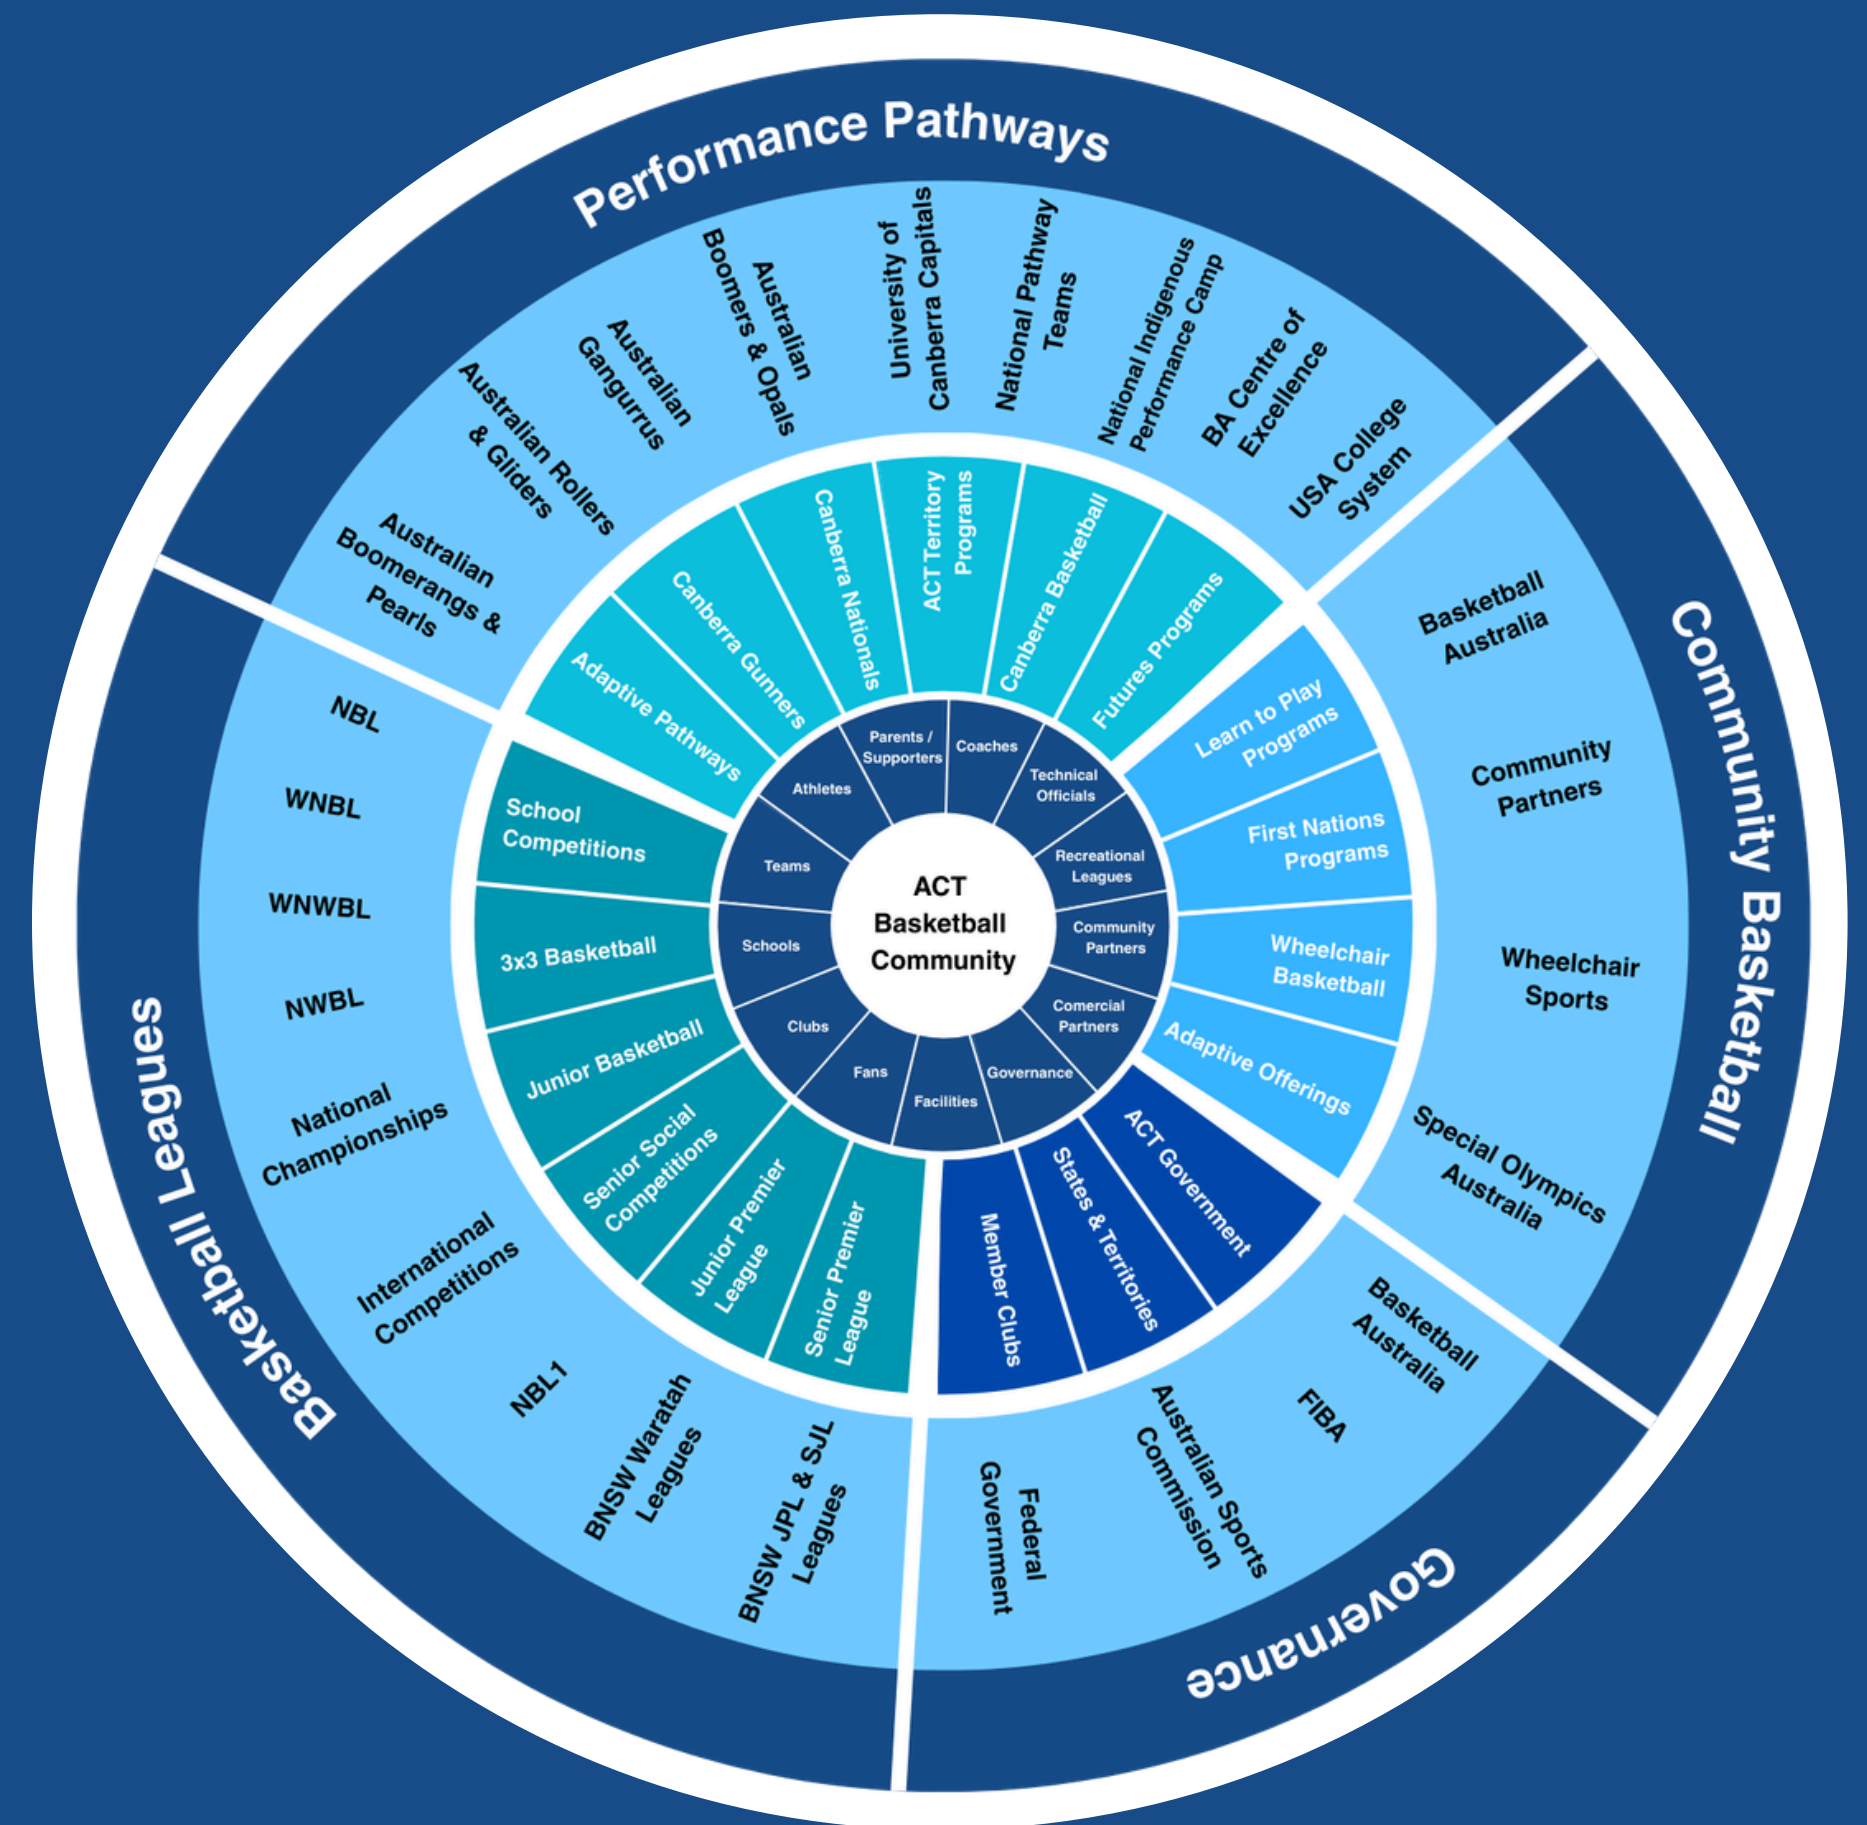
ACT Basketball Community

Athletes
Parents / Supporters
Coaches
Technical Officials
Recreational Leagues
Community Partners
Comercial Partners
Governance
Facilities
Fans
Clubs
Schools
Teams

Performance Pathways

Adaptive Pathways
Canberra Gunners
Canberra Nationals
ACT Territory Programs
Canberra Basketball
Futures Programs

Australian Boomerangs & Pearls
Australian Rollers & Gliders
Australian Gangurrus
Australian Boomers & Opals
University of Canberra Capitals
National Pathway Teams
National Indigenous Performance Camp
BA Centre of Excellence
USA College System

Community Basketball

Learn to Play Programs
First Nations Programs
Wheelchair Basketball
Adaptive Offerings

Basketball Australia
Community Partners
Wheelchair Sports
Special Olympics Australia

Governance

ACT Government
States & Territories
Member Clubs

Basketball Australia
FIBA
Australian Sports Commission
Federal Government

Basketball Leagues

School Competitions
3x3 Basketball
Junior Basketball
Senior Social Competitions
Junior Premier League
Senior Premier League

NBL
WNBL
WNWBL
NWBL
National Championships
International Competitions
NBL1
BNSW Waratah Leagues
BNSW JPL & SJL Leagues